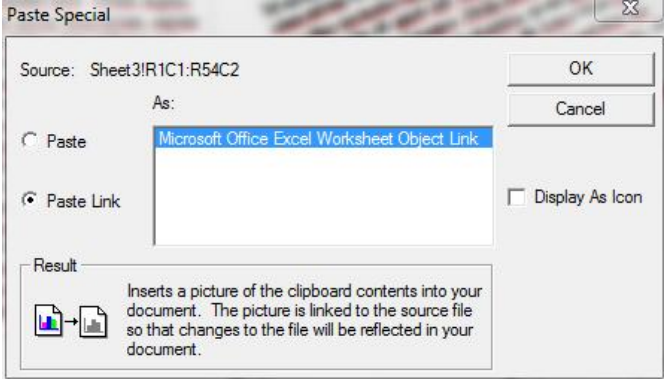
Paste Special

Source: Sheet3!R1C1:R54C2

As:

Paste

Paste Link

Microsoft Office Excel Worksheet Object Link

OK

Cancel

Display As Icon

Result

Inserts a picture of the clipboard contents into your document. The picture is linked to the source file so that changes to the file will be reflected in your document.